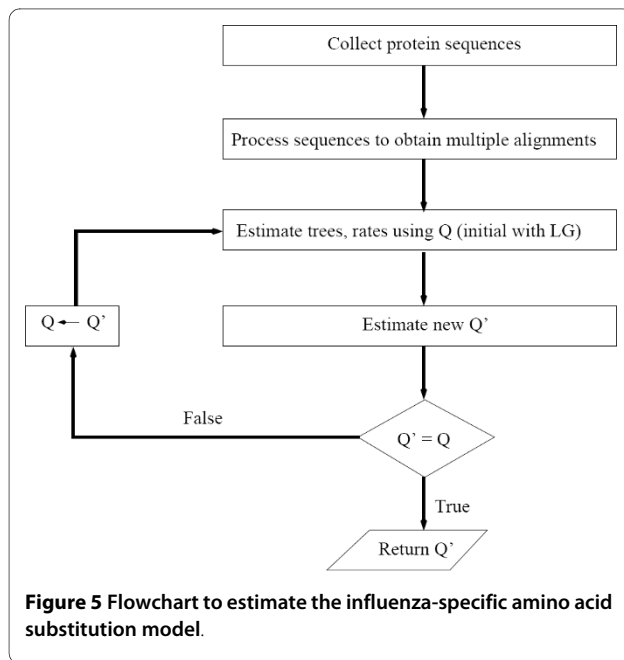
Collect protein sequences

Process sequences to obtain multiple alignments

Estimate trees, rates using Q (initial with LG)

Q ← Q'

Estimate new Q'

False

Q' = Q

True

Return Q'

**Figure 5 Flowchart to estimate the influenza-specific amino acid substitution model**.